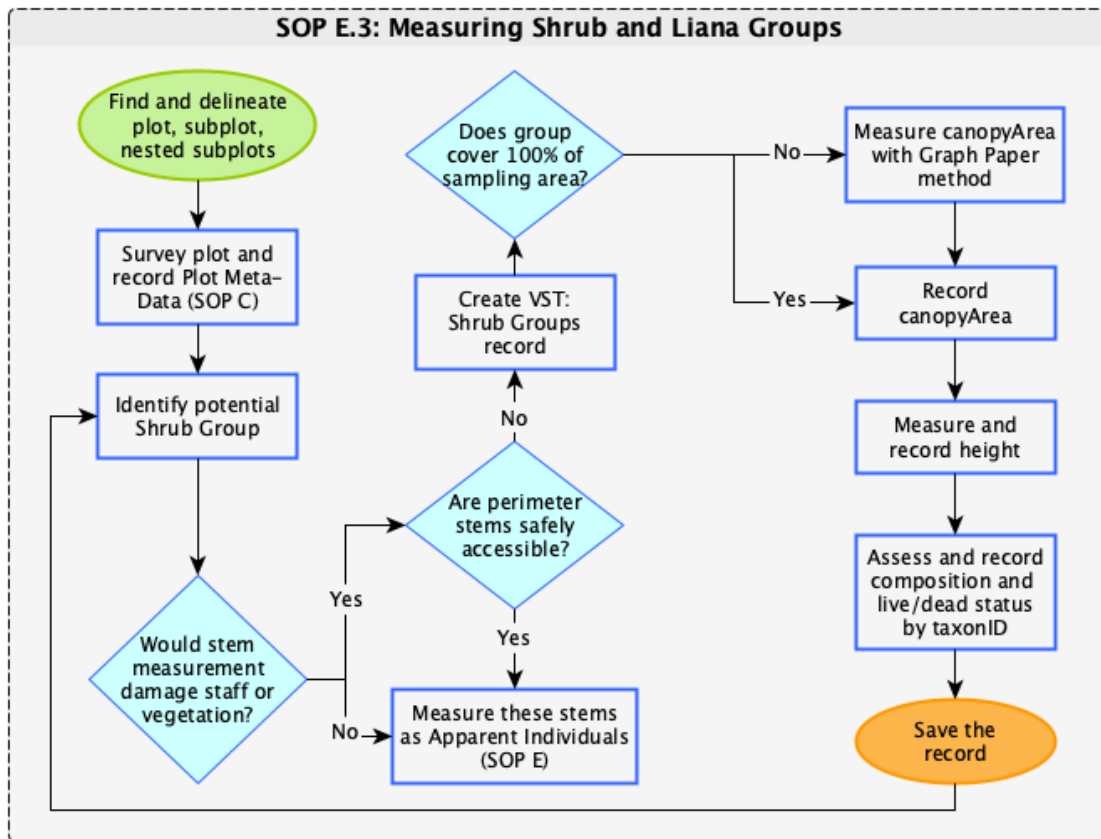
SOP E.3: Measuring Shrub and Liana Groups

Find and delineate plot, subplot, nested subplots

Survey plot and record Plot Meta-Data (SOP C)

Identify potential Shrub Group

Would stem measurement damage staff or vegetation?

Yes

No

Are perimeter stems safely accessible?

Yes

No

Measure these stems as Apparent Individuals (SOP E)

Create VST: Shrub Groups record

Does group cover 100% of sampling area?

No

Yes

Measure canopyArea with Graph Paper method

Record canopyArea

Measure and record height

Assess and record composition and live/dead status by taxonID

Save the record